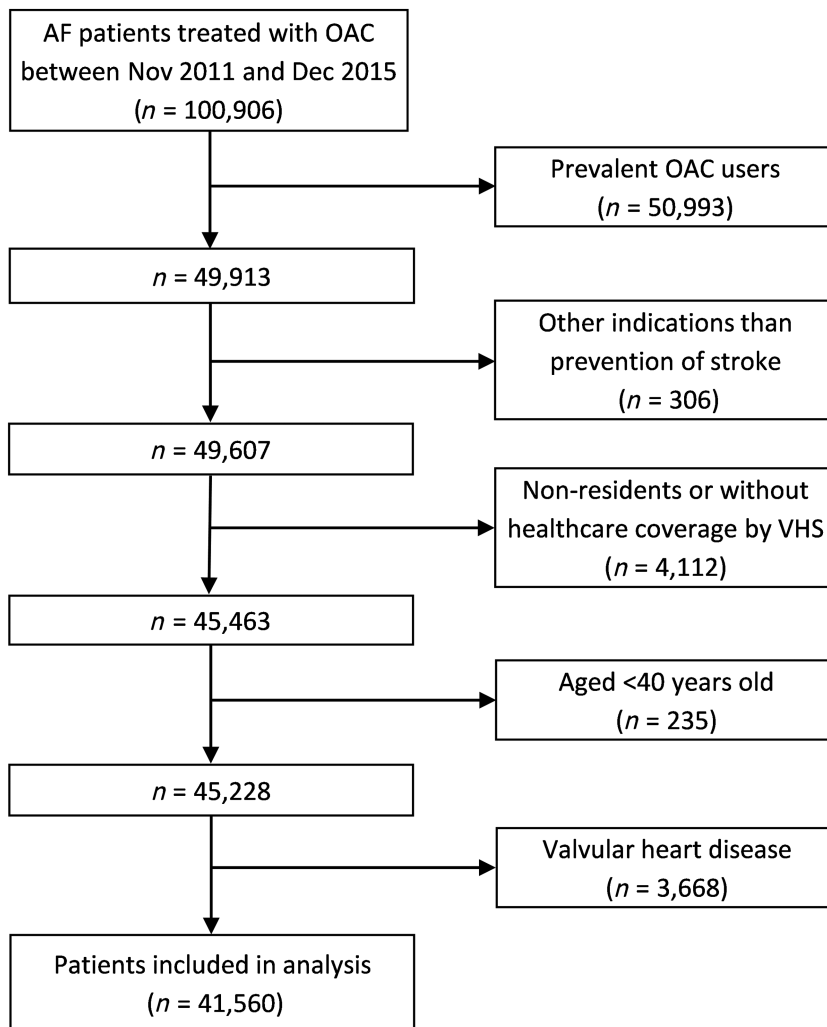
AF patients treated with OAC between Nov 2011 and Dec 2015
($n$ = 100,906)

Prevalent OAC users
($n$ = 50,993)

$n$ = 49,913

Other indications than prevention of stroke
($n$ = 306)

$n$ = 49,607

Non-residents or without healthcare coverage by VHS
($n$ = 4,112)

$n$ = 45,463

Aged <40 years old
($n$ = 235)

$n$ = 45,228

Valvular heart disease
($n$ = 3,668)

Patients included in analysis
($n$ = 41,560)